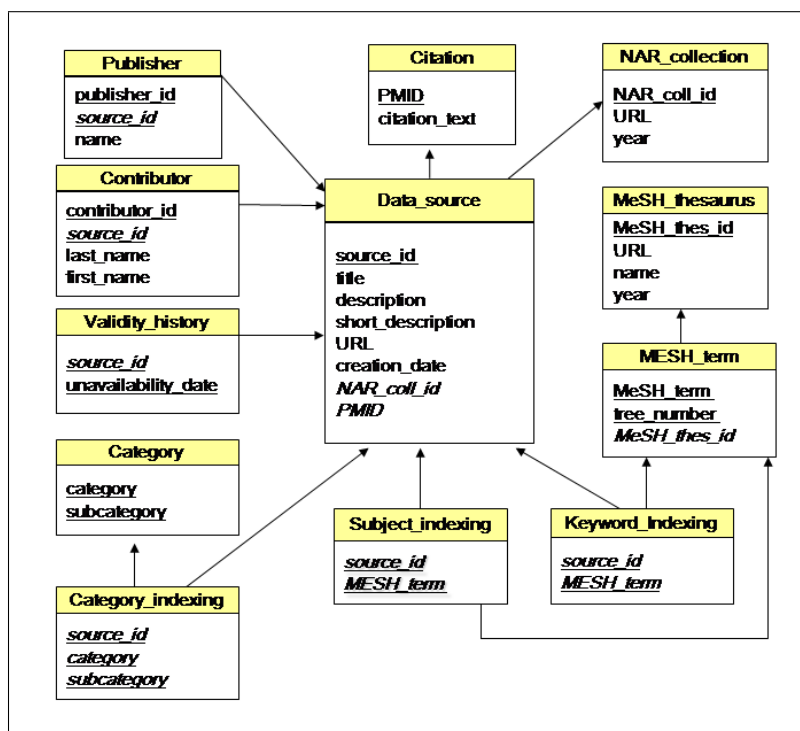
Publisher
publisher_id
source_id
name

Citation
PMID
citation_text

NAR_collection
NAR_coll_id
URL
year

Contributor
contributor_id
source_id
last_name
first_name

Data_source
source_id
title
description
short_description
URL
creation_date
NAR_coll_id
PMID

MeSH_thesaurus
MeSH_thes_id
URL
name
year

Validity_history
source_id
unavailability_date

MESH_term
MeSH_term
tree_number
MeSH_thes_id

Category
category
subcategory

Subject_indexing
source_id
MESH_term

Keyword_Indexing
source_id
MESH_term

Category_indexing
source_id
category
subcategory